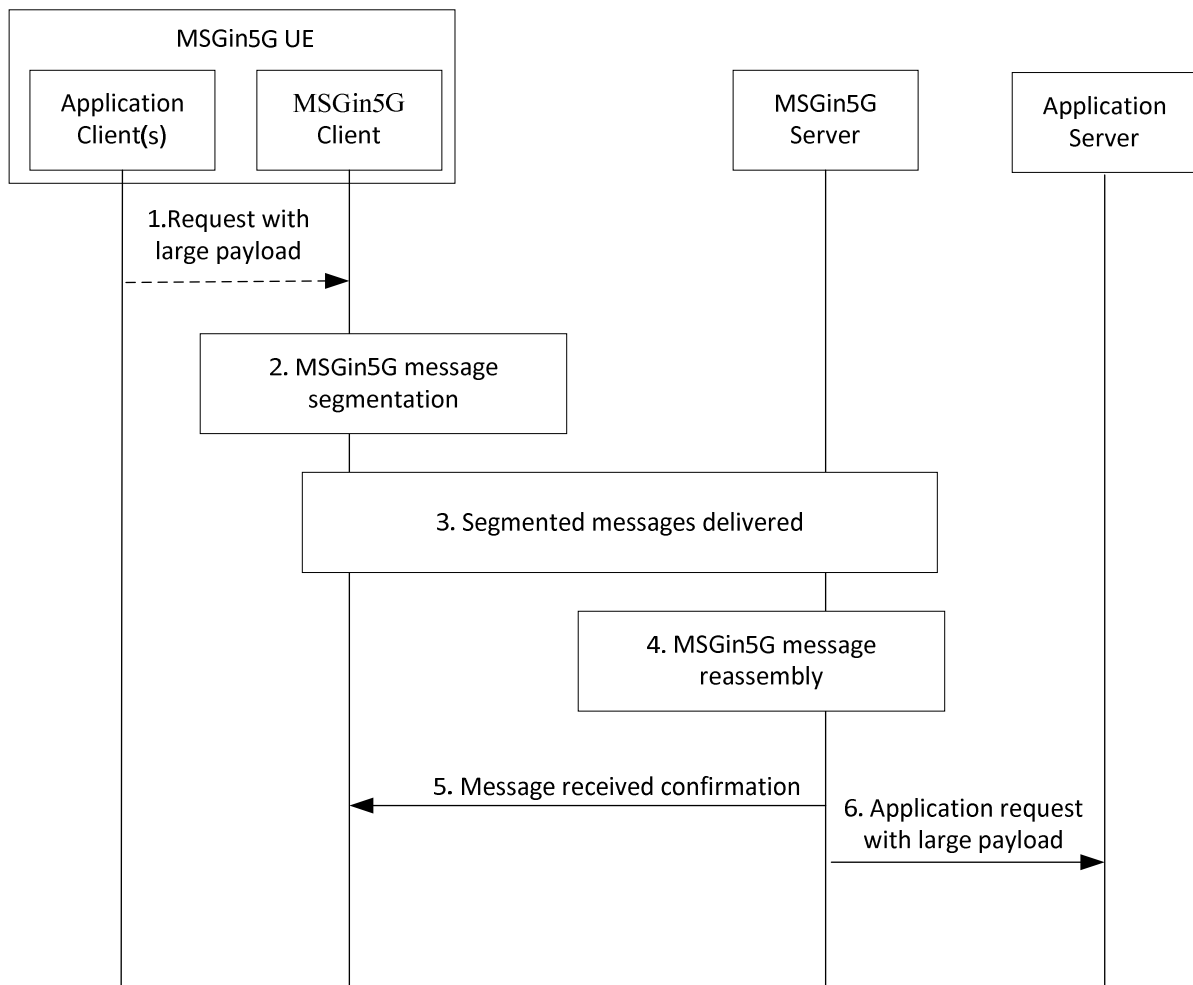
MSGin5G UE

Application Client(s)

MSGin5G Client

MSGin5G Server

Application Server

1.Request with large payload

2. MSGin5G message segmentation

3. Segmented messages delivered

4. MSGin5G message reassembly

5. Message received confirmation

6. Application request with large payload